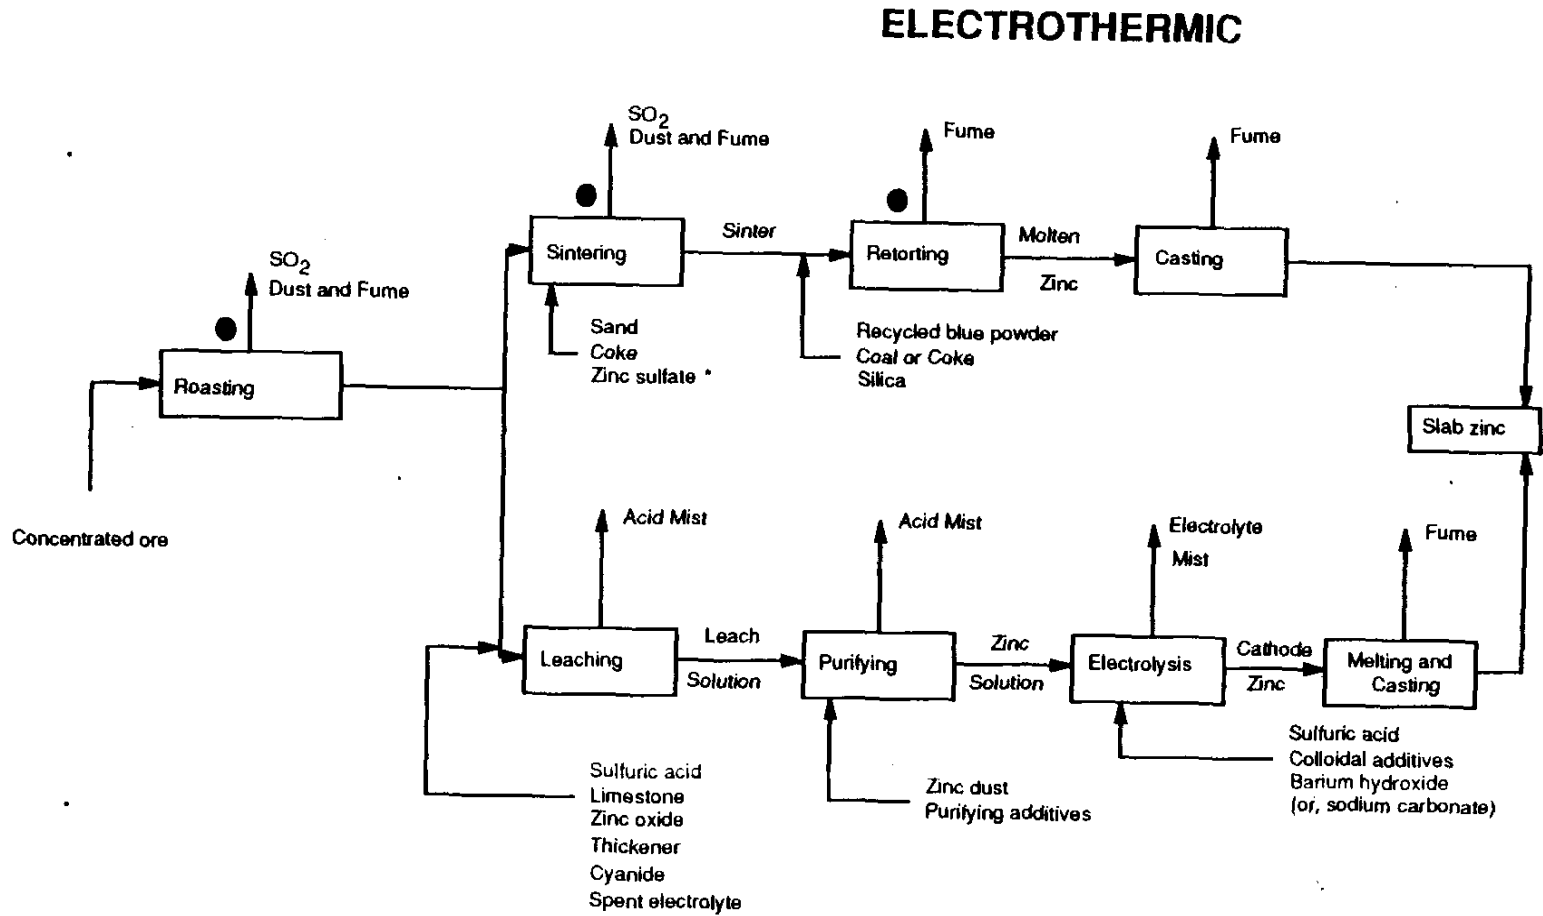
ELECTROTHERMIC

$SO_2$
Dust and Fume

Fume

Fume

Sintering

Sinter

Retorting

Molten
Zinc

Casting

$SO_2$
Dust and Fume

Roasting

Sand
Coke
Zinc sulfate *

Recycled blue powder
Coal or Coke
Silica

Slab zinc

Concentrated ore

Acid Mist

Acid Mist

Electrolyte
Mist

Fume

Leaching

Leach
Solution

Purifying

Zinc
Solution

Electrolysis

Cathode
Zinc

Melting and Casting

Sulfuric acid
Colloidal additives
Barium hydroxide
(or, sodium carbonate)

Sulfuric acid
Limestone
Zinc oxide
Thickener
Cyanide
Spent electrolyte

Zinc dust
Purifying additives